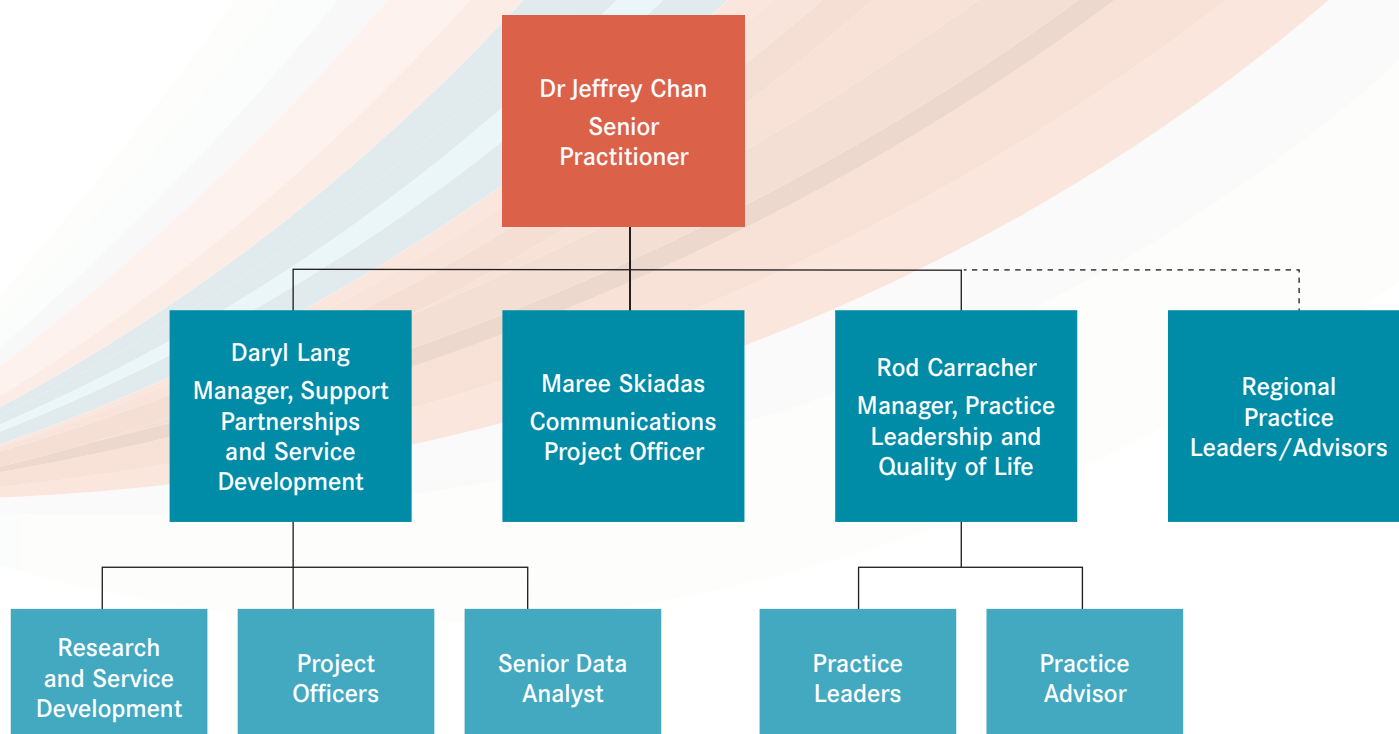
Dr Jeffrey Chan
Senior Practitioner

Daryl Lang
Manager, Support Partnerships and Service Development

Maree Skiadas
Communications Project Officer

Rod Carracher
Manager, Practice Leadership and Quality of Life

Regional Practice Leaders/Advisors

Research and Service Development

Project Officers

Senior Data Analyst

Practice Leaders

Practice Advisor